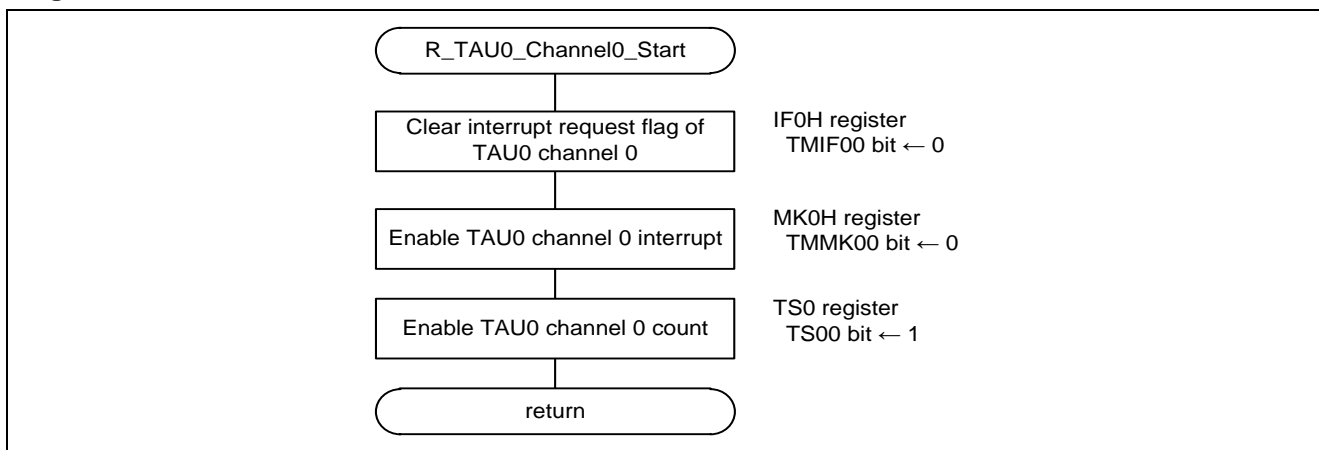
R_TAU0_Channel0_Start

Clear interrupt request flag of TAU0 channel 0

IF0H register
TMIF00 bit ← 0

Enable TAU0 channel 0 interrupt

MK0H register
TMMK00 bit ← 0

Enable TAU0 channel 0 count

TS0 register
TS00 bit ← 1

return